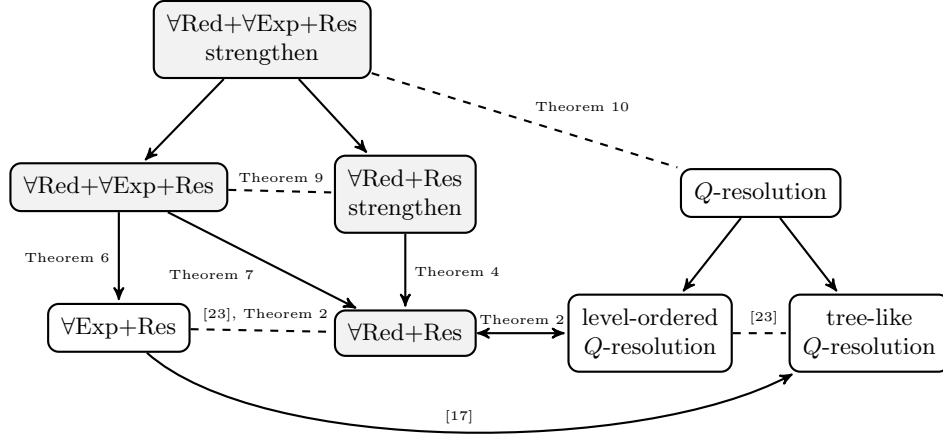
$\forall$Red+$\forall$Exp+Res strengthen

Theorem 10

$\forall$Red+$\forall$Exp+Res

Theorem 9

$\forall$Red+Res strengthen

$Q$-resolution

Theorem 6

Theorem 7

Theorem 4

$\forall$Exp+Res

[23], Theorem 2

$\forall$Red+Res

Theorem 2

level-ordered $Q$-resolution

[23]

tree-like $Q$-resolution

[17]